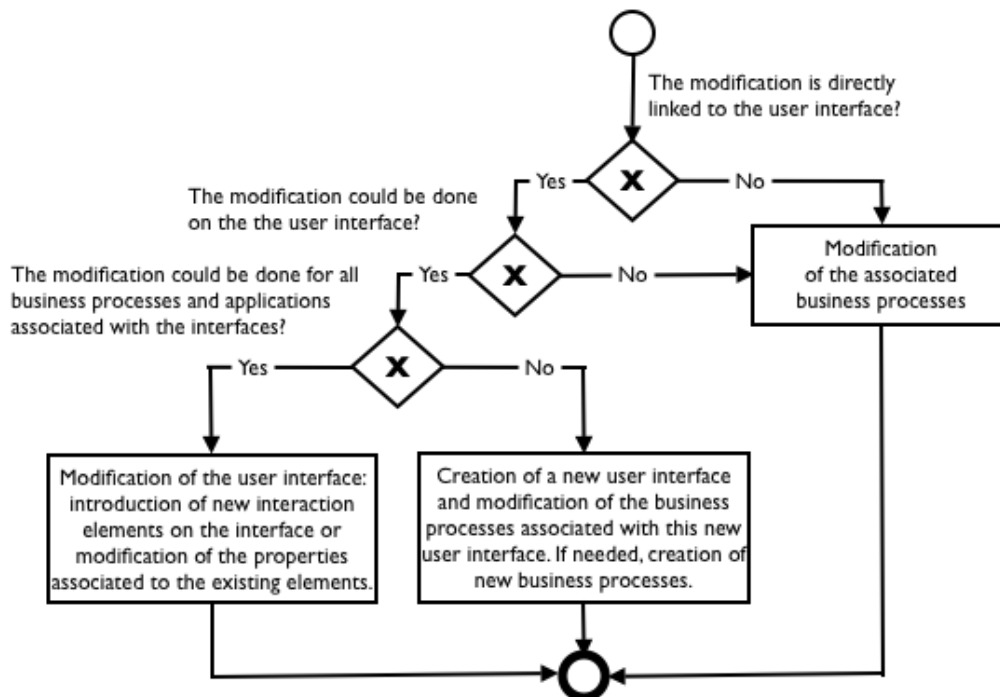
The modification is directly linked to the user interface?

Yes

X

No

The modification could be done on the the user interface?

Modification of the associated business processes

Yes

X

No

The modification could be done for all business processes and applications associated with the interfaces?

Yes

X

No

Modification of the user interface: introduction of new interaction elements on the interface or modification of the properties associated to the existing elements.

Creation of a new user interface and modification of the business processes associated with this new user interface. If needed, creation of new business processes.